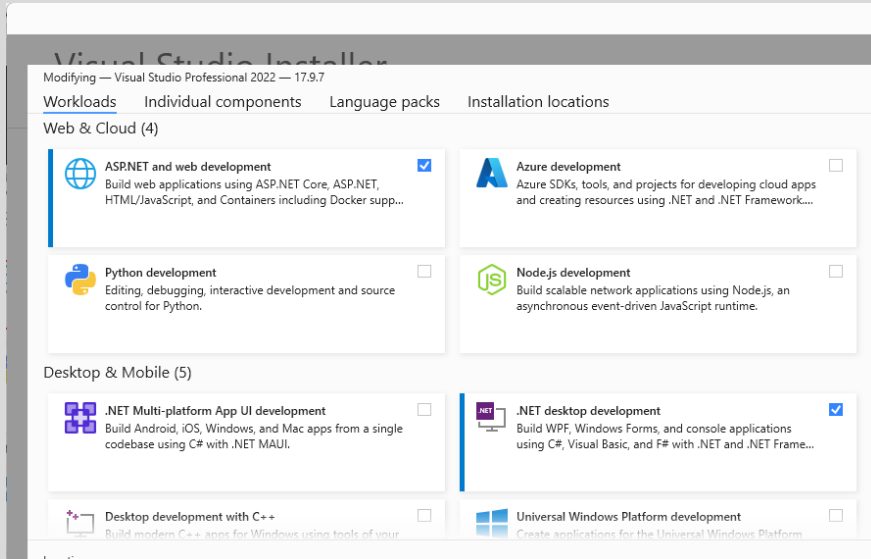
Visual Studio Installer

Modifying — Visual Studio Professional 2022 — 17.9.7

Workloads Individual components Language packs Installation locations

Web & Cloud (4)

ASP.NET and web development
Build web applications using ASP.NET Core, ASP.NET, HTML/JavaScript, and Containers including Docker supp...

Azure development
Azure SDKs, tools, and projects for developing cloud apps and creating resources using .NET and .NET Framework....

Python development
Editing, debugging, interactive development and source control for Python.

Node.js development
Build scalable network applications using Node.js, an asynchronous event-driven JavaScript runtime.

Desktop & Mobile (5)

.NET Multi-platform App UI development
Build Android, iOS, Windows, and Mac apps from a single codebase using C# with .NET MAUI.

.NET desktop development
Build WPF, Windows Forms, and console applications using C#, Visual Basic, and F# with .NET and .NET Frame...

Desktop development with C++
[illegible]

Universal Windows Platform development
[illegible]